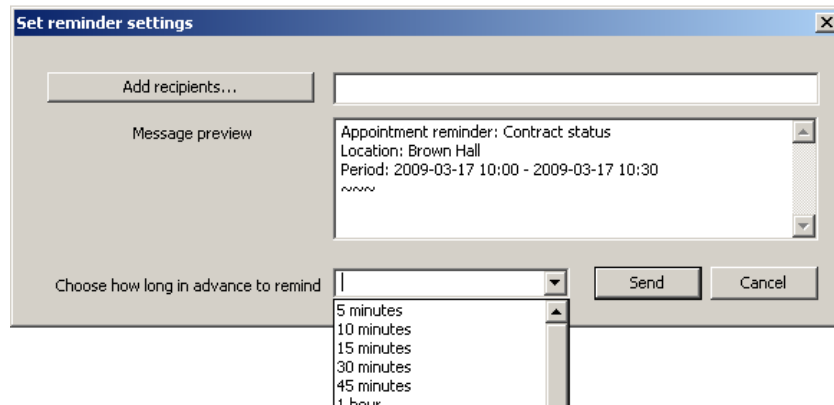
Set reminder settings

Add recipients...

Message preview

Appointment reminder: Contract status
Location: Brown Hall
Period: 2009-03-17 10:00 - 2009-03-17 10:30
~~~

Choose how long in advance to remind

Send

Cancel

5 minutes
10 minutes
15 minutes
30 minutes
45 minutes
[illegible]